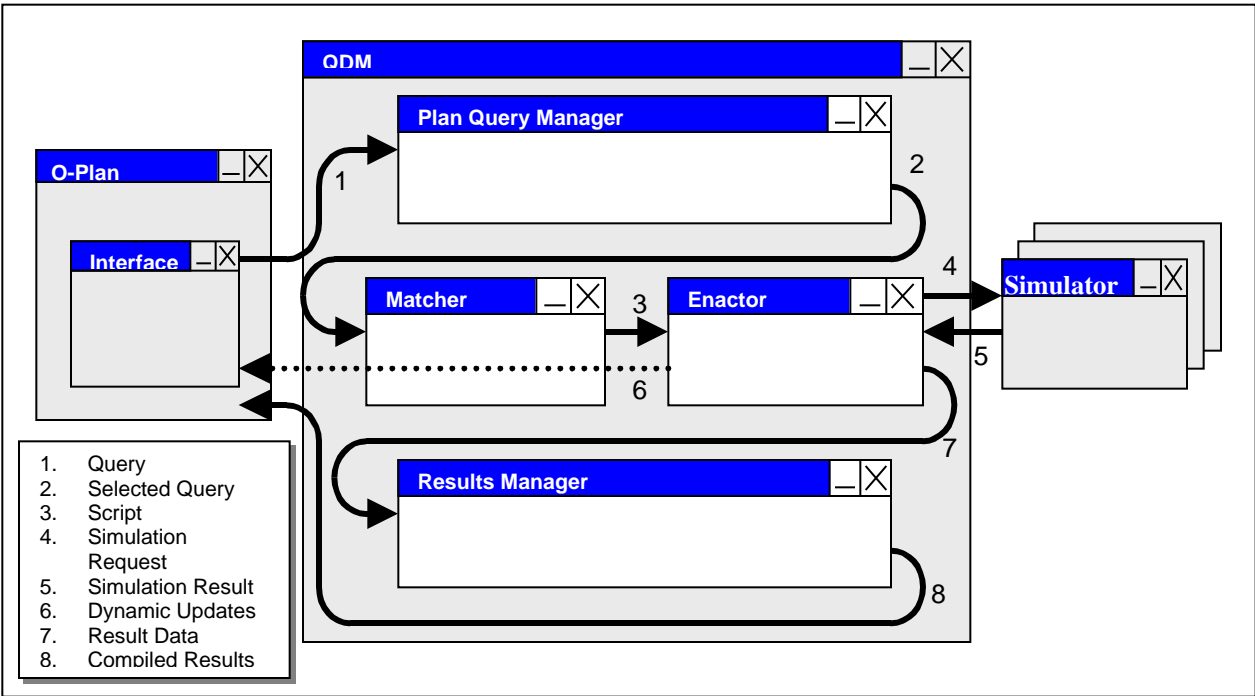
QDM

Plan Query Manager

O-Plan

Interface

1

2

Matcher

3

Enactor

4

Simulator

5

6

7

Results Manager

8

1. Query
2. Selected Query
3. Script
4. Simulation Request
5. Simulation Result
6. Dynamic Updates
7. Result Data
8. Compiled Results